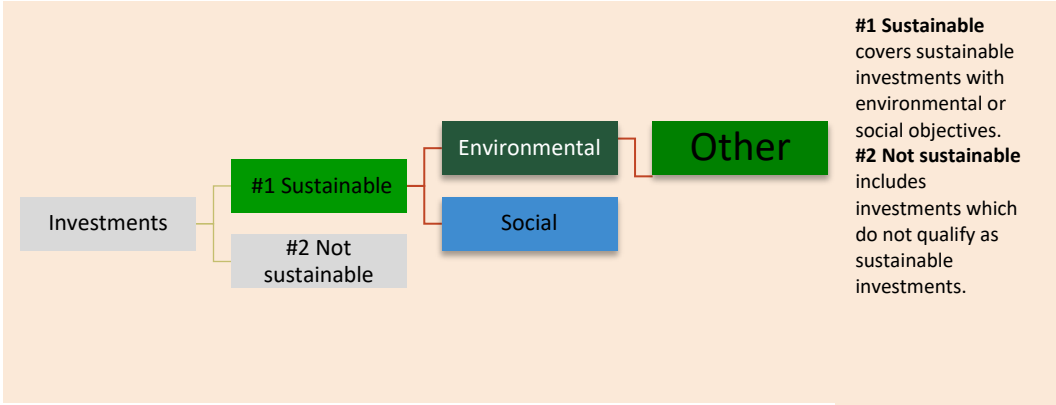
Investments

#1 Sustainable

#2 Not sustainable

Environmental

Social

Other

**#1 Sustainable** covers sustainable investments with environmental or social objectives.
**#2 Not sustainable** includes investments which do not qualify as sustainable investments.